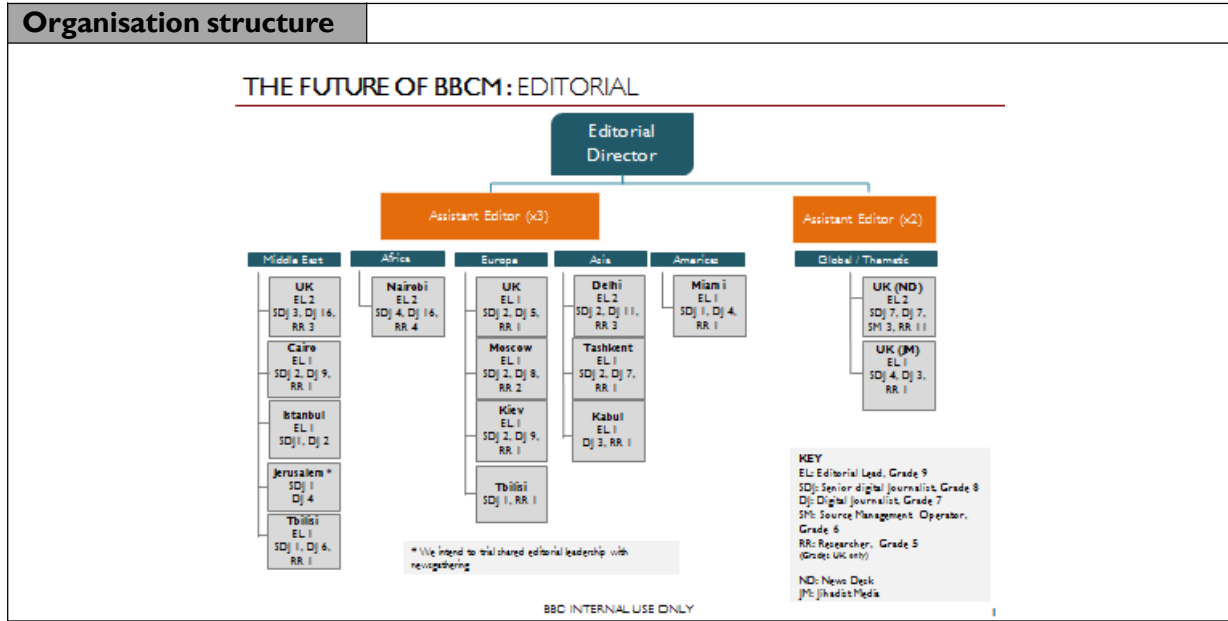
Organisation structure

THE FUTURE OF BBCM : EDITORIAL

Editorial Director

Assistant Editor (x3)

Assistant Editor (x2)

Middle East

UK
EL 2
SDJ 3, DJ 16, RR 3

Cairo
EL 1
SDJ 2, DJ 9, RR 1

Istanbul
EL 1
SDJ1, DJ 2

Jerusalem *
SDJ 1
DJ 4

Tbilisi
EL 1
SDJ 1, DJ 6, RR 1

Africa

Nairobi
EL 2
SDJ 4, DJ 16, RR 4

Europe

UK
EL 1
SDJ 2, DJ 5, RR 1

Moscow
EL 1
SDJ 2, DJ 8, RR 2

Kiev
EL 1
SDJ 2, DJ 9, RR 1

Tbilisi
SDJ 1, RR 1

Asia

Delhi
EL 2
SDJ 2, DJ 11, RR 3

Tashkent
EL 1
SDJ 2, DJ 7, RR 1

Kabul
EL 1
DJ 3, RR 1

Americas

Miami
EL 1
SDJ 1, DJ 4, RR 1

Global / Thematic

UK (ND)
EL 2
SDJ 7, DJ 7, SM 3, RR 11

UK (JM)
EL 1
SDJ 4, DJ 3, RR 1

* We intend to trial shared editorial leadership with newsgathering

KEY
EL: Editorial Lead, Grade 9
SDJ: Senior digital Journalist, Grade 8
DJ: Digital Journalist, Grade 7
SM: Source Management Operator, Grade 6
RR: Researcher, Grade 5
(Grades UK only)

ND: News Desk
JM: Jihadist Media

BBC INTERNAL USE ONLY